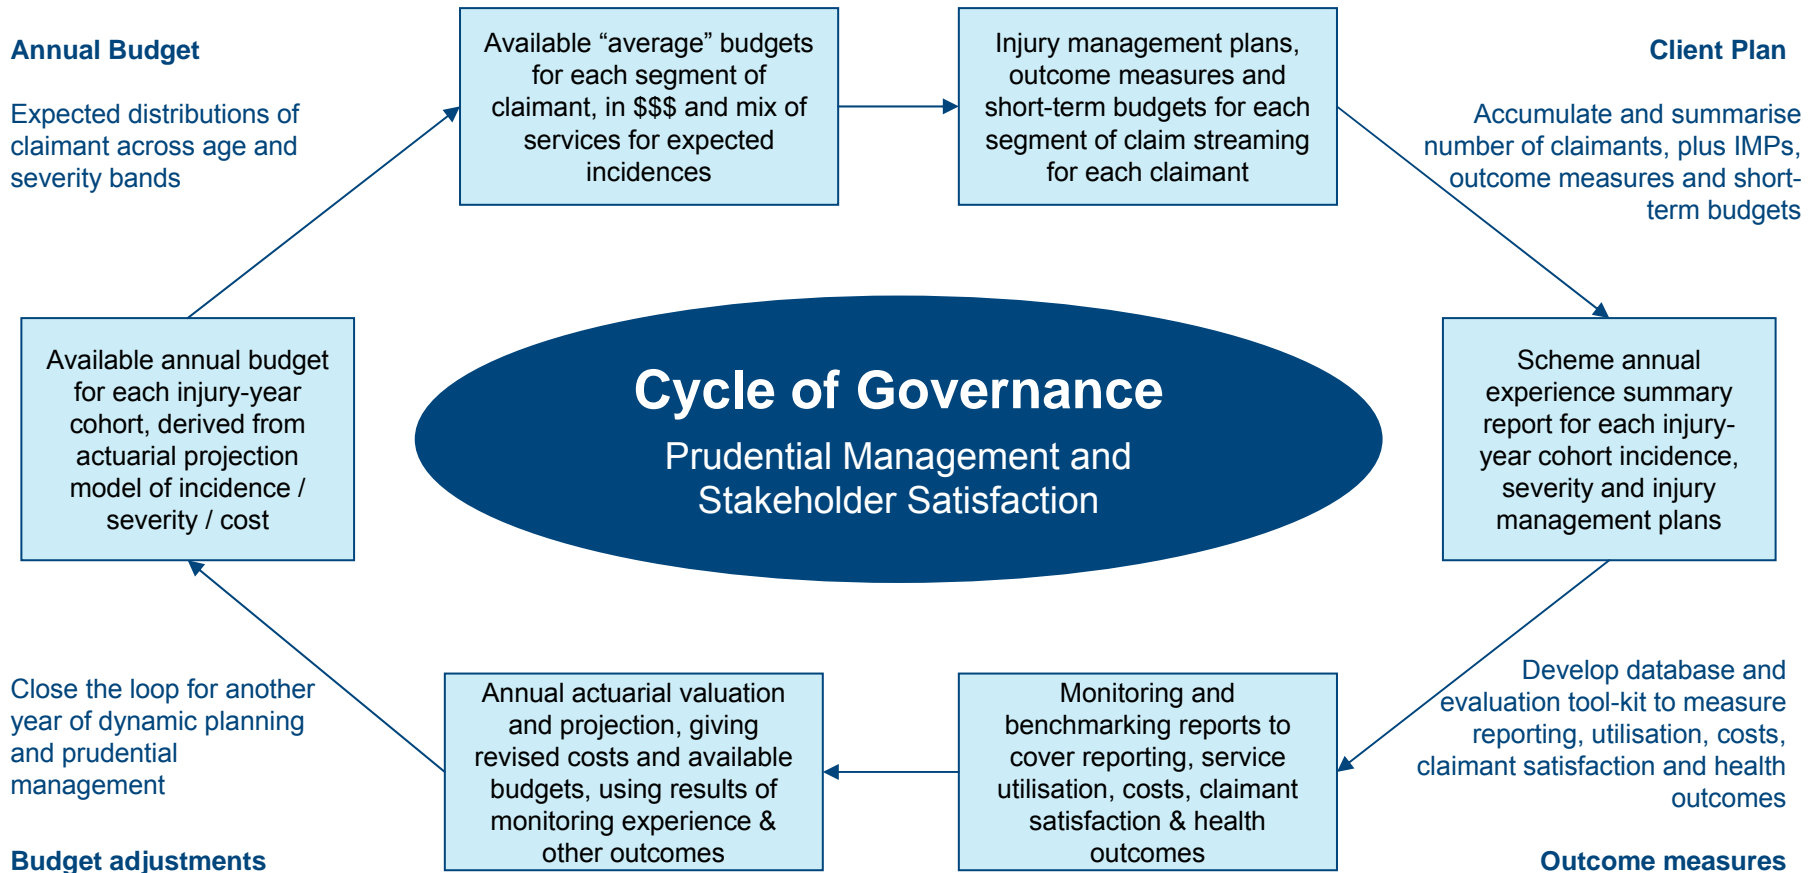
Annual Budget

Expected distributions of claimant across age and severity bands

Available “average” budgets for each segment of claimant, in $$$ and mix of services for expected incidences

Injury management plans, outcome measures and short-term budgets for each segment of claim streaming for each claimant

Client Plan

Accumulate and summarise number of claimants, plus IMPs, outcome measures and short-term budgets

Available annual budget for each injury-year cohort, derived from actuarial projection model of incidence / severity / cost

Cycle of Governance

Prudential Management and Stakeholder Satisfaction

Scheme annual experience summary report for each injury-year cohort incidence, severity and injury management plans

Close the loop for another year of dynamic planning and prudential management

Annual actuarial valuation and projection, giving revised costs and available budgets, using results of monitoring experience & other outcomes

Monitoring and benchmarking reports to cover reporting, service utilisation, costs, claimant satisfaction & health outcomes

Develop database and evaluation tool-kit to measure reporting, utilisation, costs, claimant satisfaction and health outcomes

Budget adjustments

Outcome measures